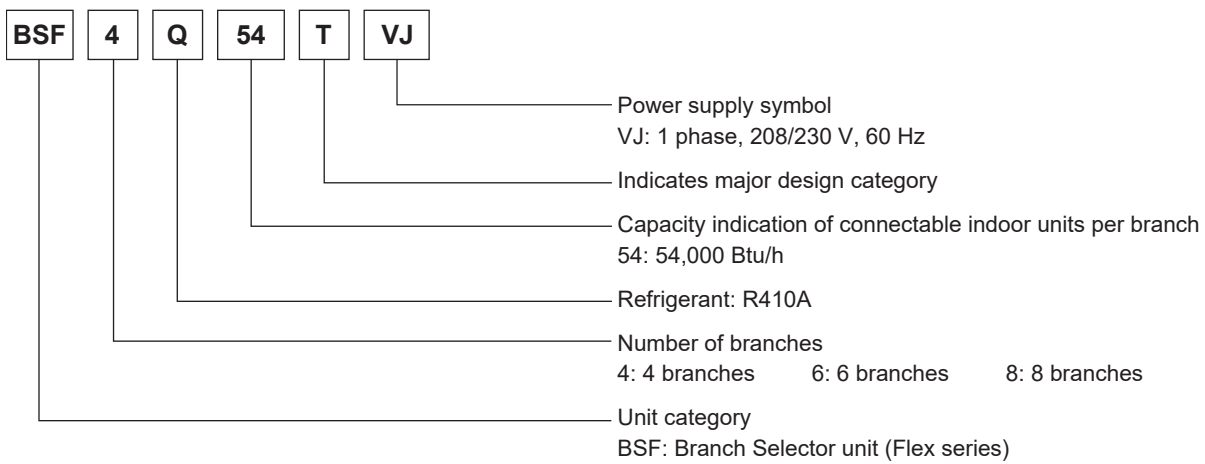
BSF 4 Q 54 T VJ

Power supply symbol
VJ: 1 phase, 208/230 V, 60 Hz

Indicates major design category

Capacity indication of connectable indoor units per branch
54: 54,000 Btu/h

Refrigerant: R410A

Number of branches
4: 4 branches 6: 6 branches 8: 8 branches

Unit category
BSF: Branch Selector unit (Flex series)